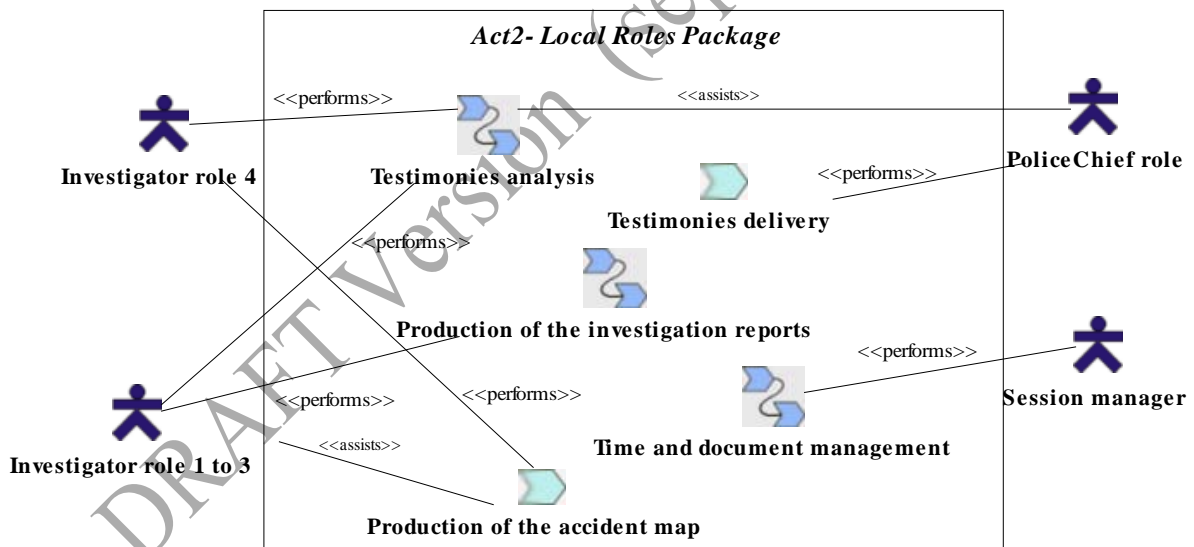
Act2- Local Roles Package

<<performs>>

<<assists>>

Investigator role 4

Testimonies analysis

PoliceChief role

<<performs>>

Testimonies delivery

<<performs>>

Production of the investigation reports

<<performs>>

<<performs>>

<<performs>>

Session manager

Investigator role 1 to 3

<<assists>>

Time and document management

Production of the accident map

DRAFT Version (se